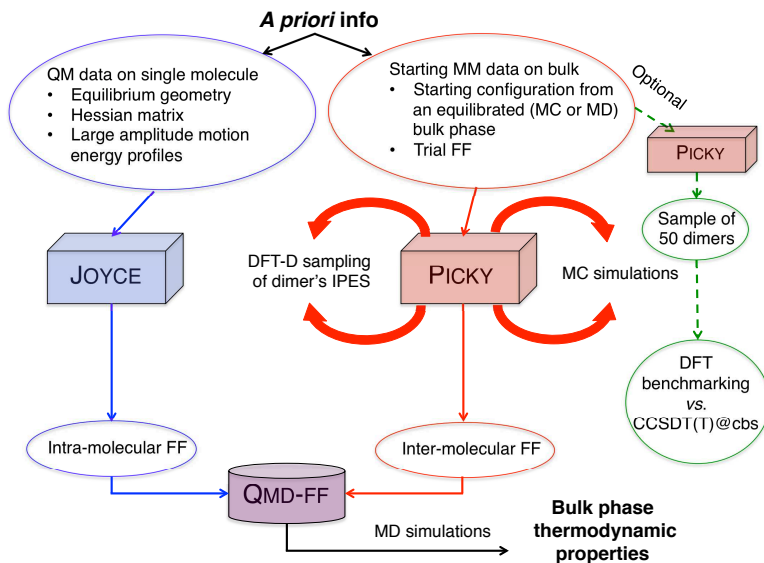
*A priori* info

QM data on single molecule
- Equilibrium geometry
- Hessian matrix
- Large amplitude motion energy profiles

Starting MM data on bulk
- Starting configuration from an equilibrated (MC or MD) bulk phase
- Trial FF

Optional

PICKY

Sample of 50 dimers

JOYCE

DFT-D sampling of dimer's IPES

PICKY

MC simulations

DFT benchmarking *vs.* CCSDT(T)@cbs

Intra-molecular FF

Inter-molecular FF

QMD-FF

MD simulations

Bulk phase thermodynamic properties